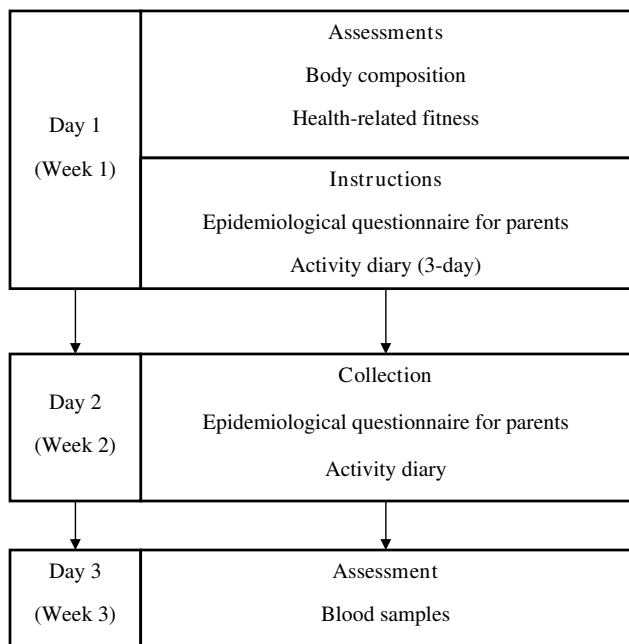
Day 1
(Week 1)

Assessments
Body composition
Health-related fitness

Instructions
Epidemiological questionnaire for parents
Activity diary (3-day)

Day 2
(Week 2)

Collection
Epidemiological questionnaire for parents
Activity diary

Day 3
(Week 3)

Assessment
Blood samples